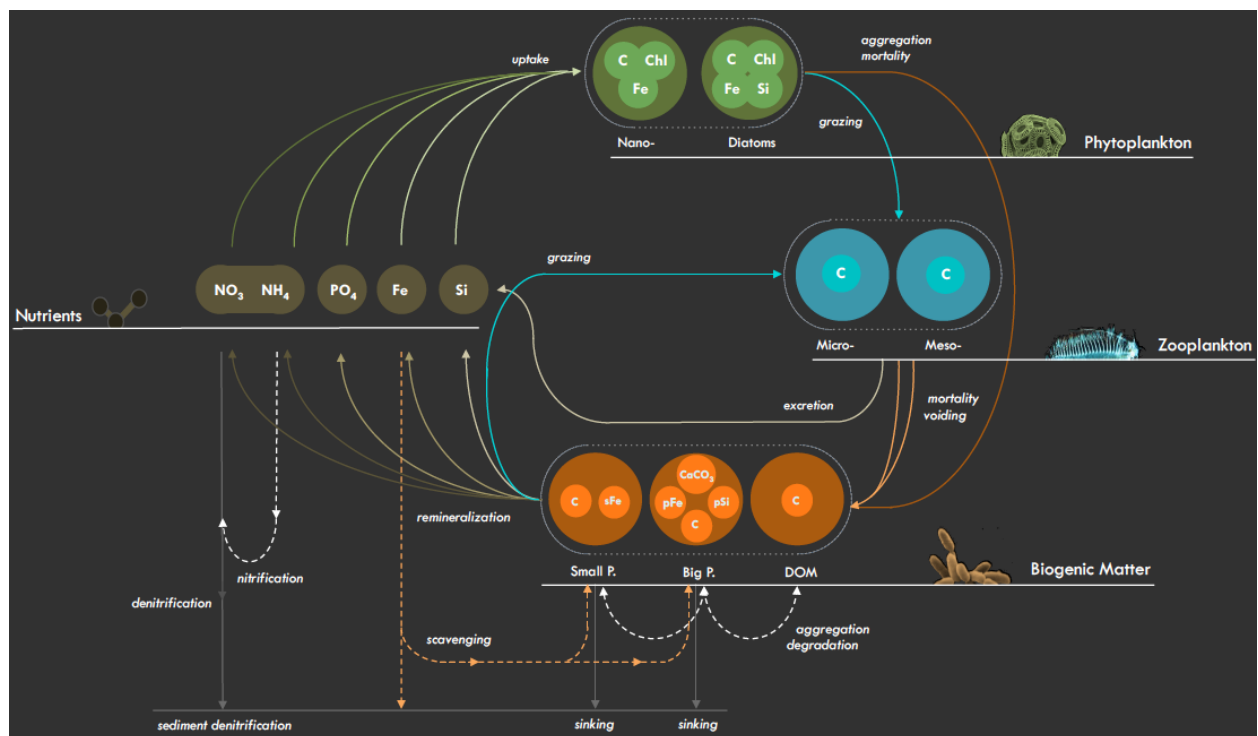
uptake

C Chl Fe

C Chl Fe Si

Nano- Diatoms

aggregation mortality

grazing

Phytoplankton

grazing

C C

Micro- Meso-

Zooplankton

Nutrients

$NO_3$ $NH_4$ $PO_4$ Fe Si

excretion

mortality voiding

remineralization

C sFe

$CaCO_3$ pFe pSi C

C

Small P. Big P. DOM

Biogenic Matter

nitrification

denitrification

scavenging

aggregation degradation

sediment denitrification

sinking sinking